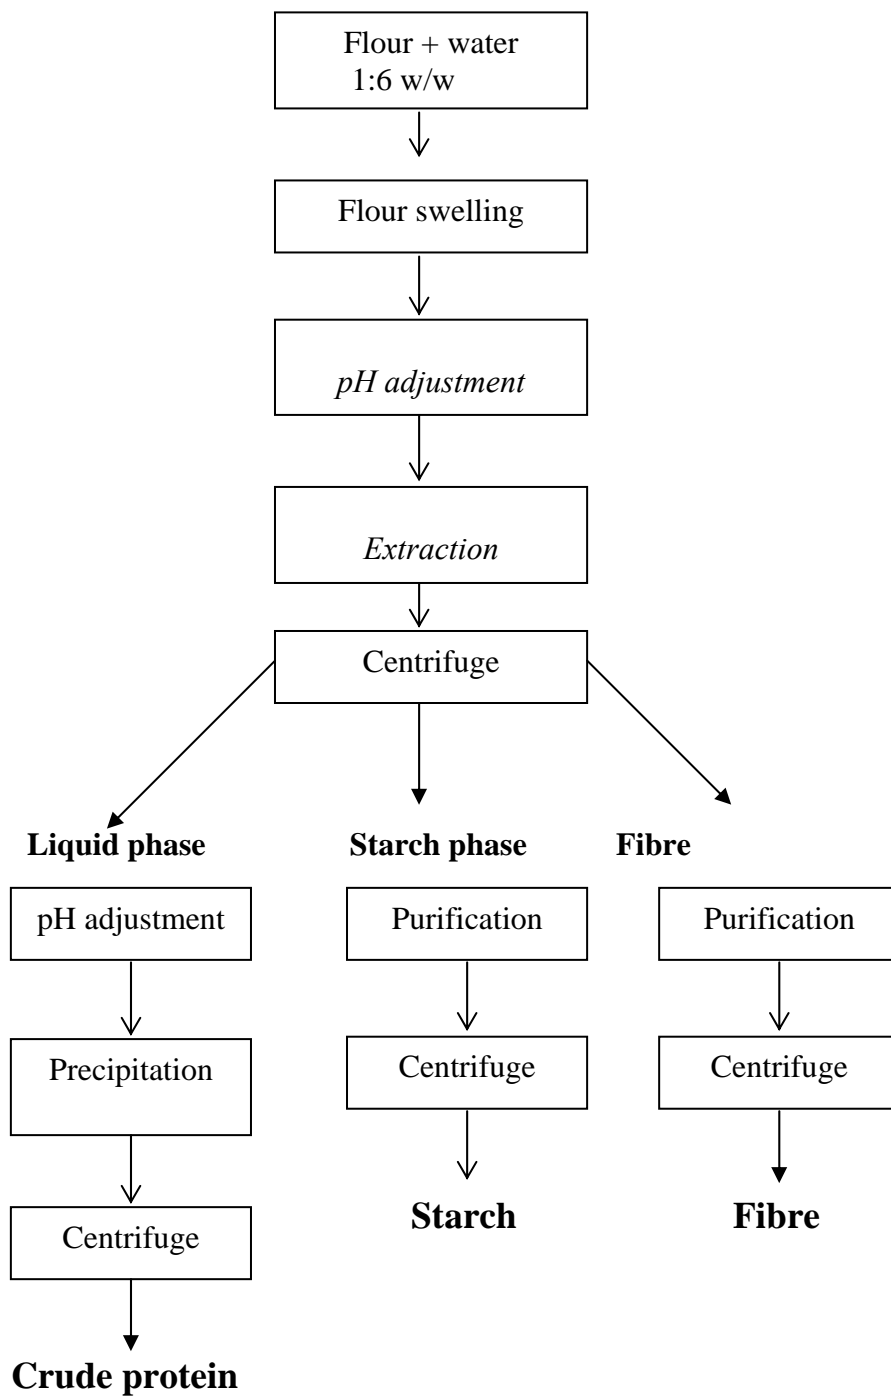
Flour + water
1:6 w/w

Flour swelling

*pH adjustment*

*Extraction*

Centrifuge

**Liquid phase**

pH adjustment

Precipitation

Centrifuge

**Crude protein**

**Starch phase**

Purification

Centrifuge

**Starch**

**Fibre**

Purification

Centrifuge

**Fibre**